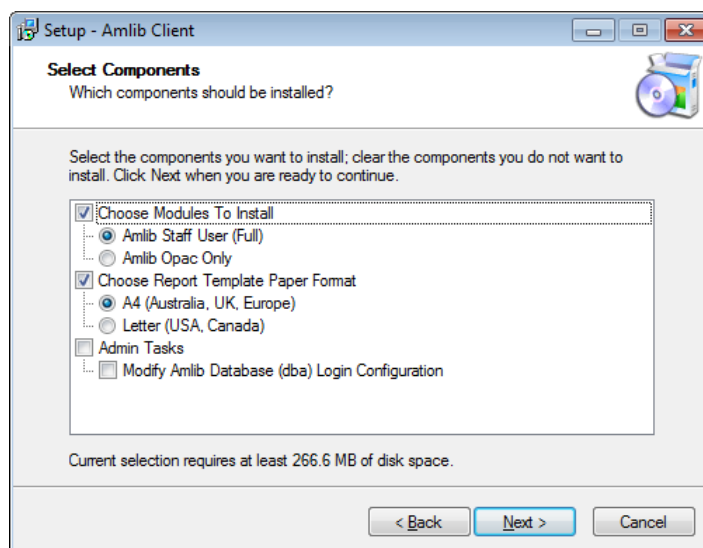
Setup - Amlib Client

Select Components
Which components should be installed?

Select the components you want to install; clear the components you do not want to install. Click Next when you are ready to continue.

Choose Modules To Install
Amlib Staff User (Full)
Amlib Opac Only
Choose Report Template Paper Format
A4 (Australia, UK, Europe)
Letter (USA, Canada)
Admin Tasks
Modify Amlib Database (dba) Login Configuration

Current selection requires at least 266.6 MB of disk space.

< Back
Next >
Cancel